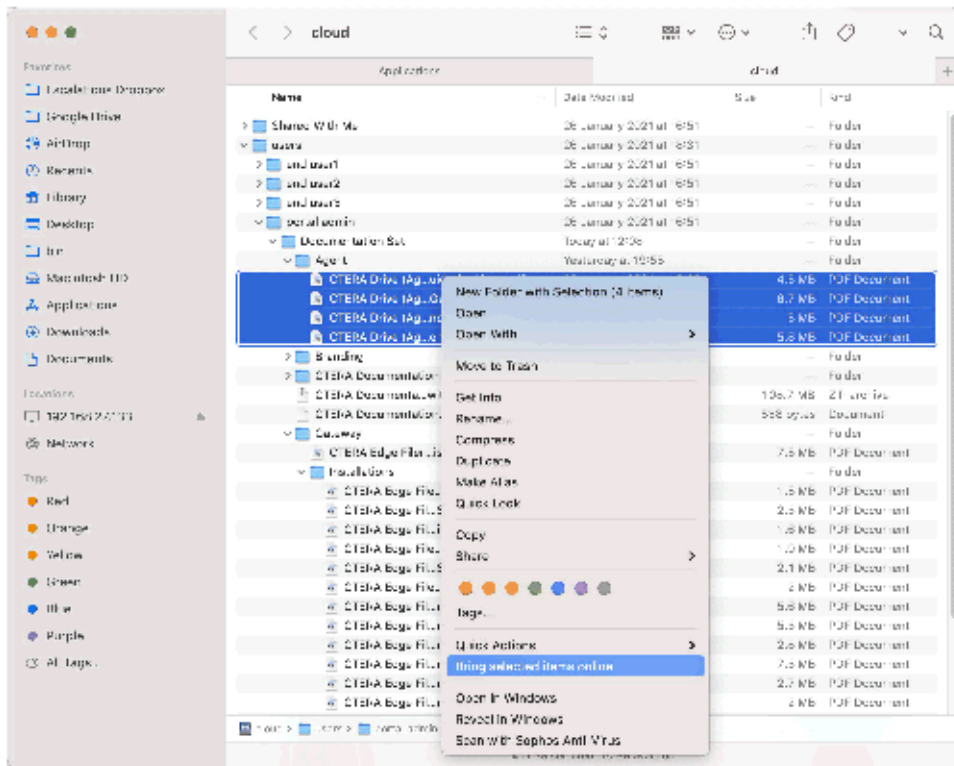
cloud

Favorites
Local.home Dropbox
Google Drive
AirDrop
Recents
Library
Desktop
Macintosh HD
Applications
Downloads
Documents

Locations
192.168.2.4
Network

Tags
Red
Orange
Yellow
Green
Blue
Purple
All Tags...

Applications | cloud

| Name | Date Modified | Size | Kind |
|---|---|---|---|
| Shared With Me | 26 January 2021 at 6:51 | -- | Folder |
| users | 26 January 2021 at 6:51 | -- | Folder |
| end user1 | 26 January 2021 at 6:51 | -- | Folder |
| end user2 | 26 January 2021 at 6:51 | -- | Folder |
| end user3 | 26 January 2021 at 6:51 | -- | Folder |
| portal admin | 26 January 2021 at 6:51 | -- | Folder |
| Documentation Set | Today at 12:06 | -- | Folder |
| Agent | Yesterday at 15:55 | -- | Folder |
| CTERA Drive (Agent... | | 4.5 MB | PDF Document |
| CTERA Drive (Agent... | | 8.7 MB | PDF Document |
| CTERA Drive (Agent... | | 5 MB | PDF Document |
| CTERA Drive (Agent... | | 5.8 MB | PDF Document |
| Branding | | -- | Folder |
| CTERA Documentation | | -- | Folder |
| CTERA Documentation | | 136.7 MB | ZIP archive |
| CTERA Documentation | | 558 bytes | Document |
| Gateway | | -- | Folder |
| CTERA Edge Filer Ad... | | 7.5 MB | PDF Document |
| Installations | | -- | Folder |
| CTERA Edge File... | | 1.5 MB | PDF Document |
| CTERA Edge File... | | 2.5 MB | PDF Document |
| CTERA Edge File... | | 1.8 MB | PDF Document |
| CTERA Edge File... | | 1.0 MB | PDF Document |
| CTERA Edge File... | | 2.1 MB | PDF Document |
| CTERA Edge File... | | 2 MB | PDF Document |
| CTERA Edge File... | | 5.8 MB | PDF Document |
| CTERA Edge File... | | 5.5 MB | PDF Document |
| CTERA Edge File... | | 2.5 MB | PDF Document |
| CTERA Edge File... | | 7.5 MB | PDF Document |
| CTERA Edge File... | | 2.7 MB | PDF Document |
| CTERA Edge File... | | 2 MB | PDF Document |

New Folder with Selection (4 Items)
Open
Open With
Move to Trash
Get Info
Rename...
Compress
Duplicate
Make Alias
Quick Look
Copy
Share
Tags...
Quick Actions
Bring selected items online
Open in Windows
Reveal in Windows
Scan with Sophos Anti-Virus

cloud > users > portal admin